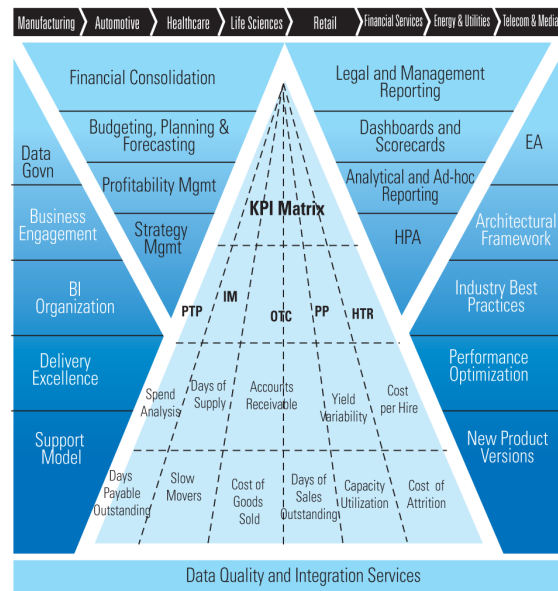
Manufacturing | Automotive | Healthcare | Life Sciences | Retail | Financial Services | Energy & Utilities | Telecom & Media

Financial Consolidation

Budgeting, Planning & Forecasting

Profitability Mgmt

Strategy Mgmt

Legal and Management Reporting

Dashboards and Scorecards

Analytical and Ad-hoc Reporting

HPA

Data Govn

Business Engagement

BI Organization

Delivery Excellence

Support Model

EA

Architectural Framework

Industry Best Practices

Performance Optimization

New Product Versions

KPI Matrix

PTP

IM

OTC

PP

HTR

Spend Analysis

Days of Supply

Accounts Receivable

Yield Variability

Cost per Hire

Days Payable Outstanding

Slow Movers

Cost of Goods Sold

Days of Sales Outstanding

Capacity Utilization

Cost of Attrition

Data Quality and Integration Services